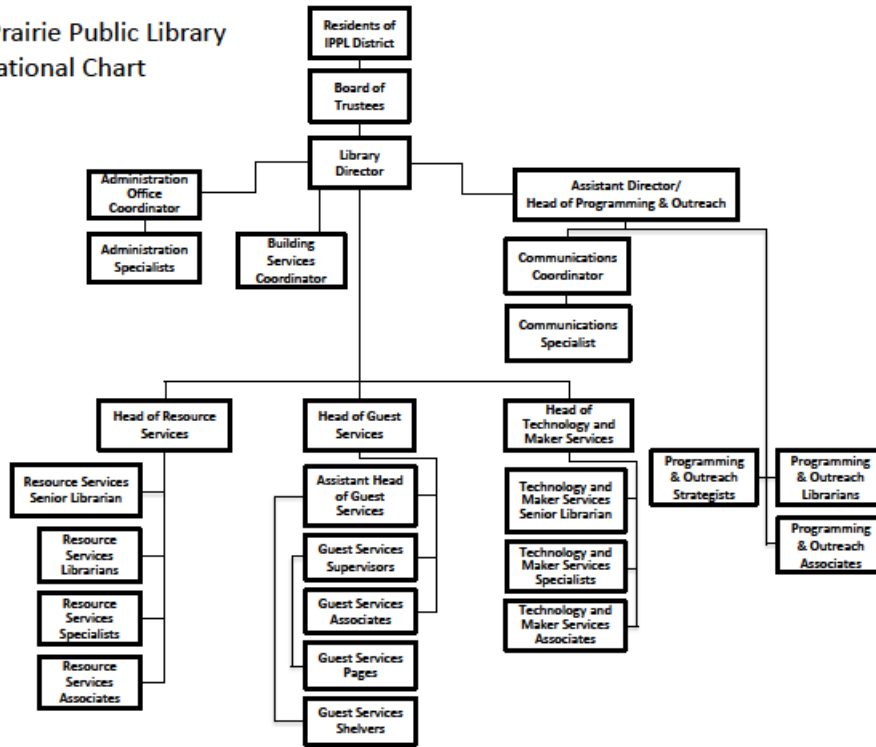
rairie Public Library
ational Chart

Residents of IPPL District

Board of Trustees

Library Director

Administration Office Coordinator

Administration Specialists

Building Services Coordinator

Assistant Director/ Head of Programming & Outreach

Communications Coordinator

Communications Specialist

Head of Resource Services

Resource Services Senior Librarian

Resource Services Librarians

Resource Services Specialists

Resource Services Associates

Head of Guest Services

Assistant Head of Guest Services

Guest Services Supervisors

Guest Services Associates

Guest Services Pages

Guest Services Shelvers

Head of Technology and Maker Services

Technology and Maker Services Senior Librarian

Technology and Maker Services Specialists

Technology and Maker Services Associates

Programming & Outreach Strategists

Programming & Outreach Librarians

Programming & Outreach Associates